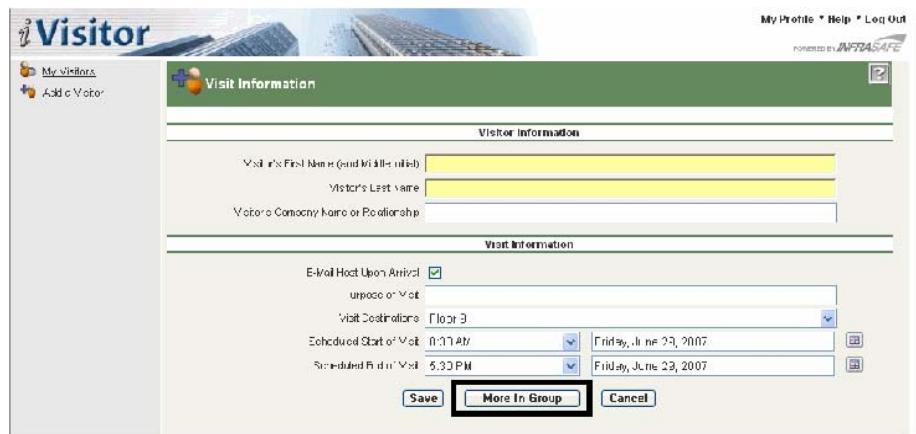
iVisitor

My Profile * Help * Log Out

POWERED BY INFRASAFE

My Visitors
Add a Visitor

Visit Information

Visitor Information

Visitor's First Name (and Middle Initial)

Visitor's Last Name

Visitor's Company Name or Relationship

Visit Information

E-Mail Host Upon Arrival

Purpose of Visit

Visit Destination Floor 3

Scheduled Start of Visit 8:00 AM Friday, June 29, 2007

Scheduled End of Visit 5:30 PM Friday, June 29, 2007

Save More In Group Cancel